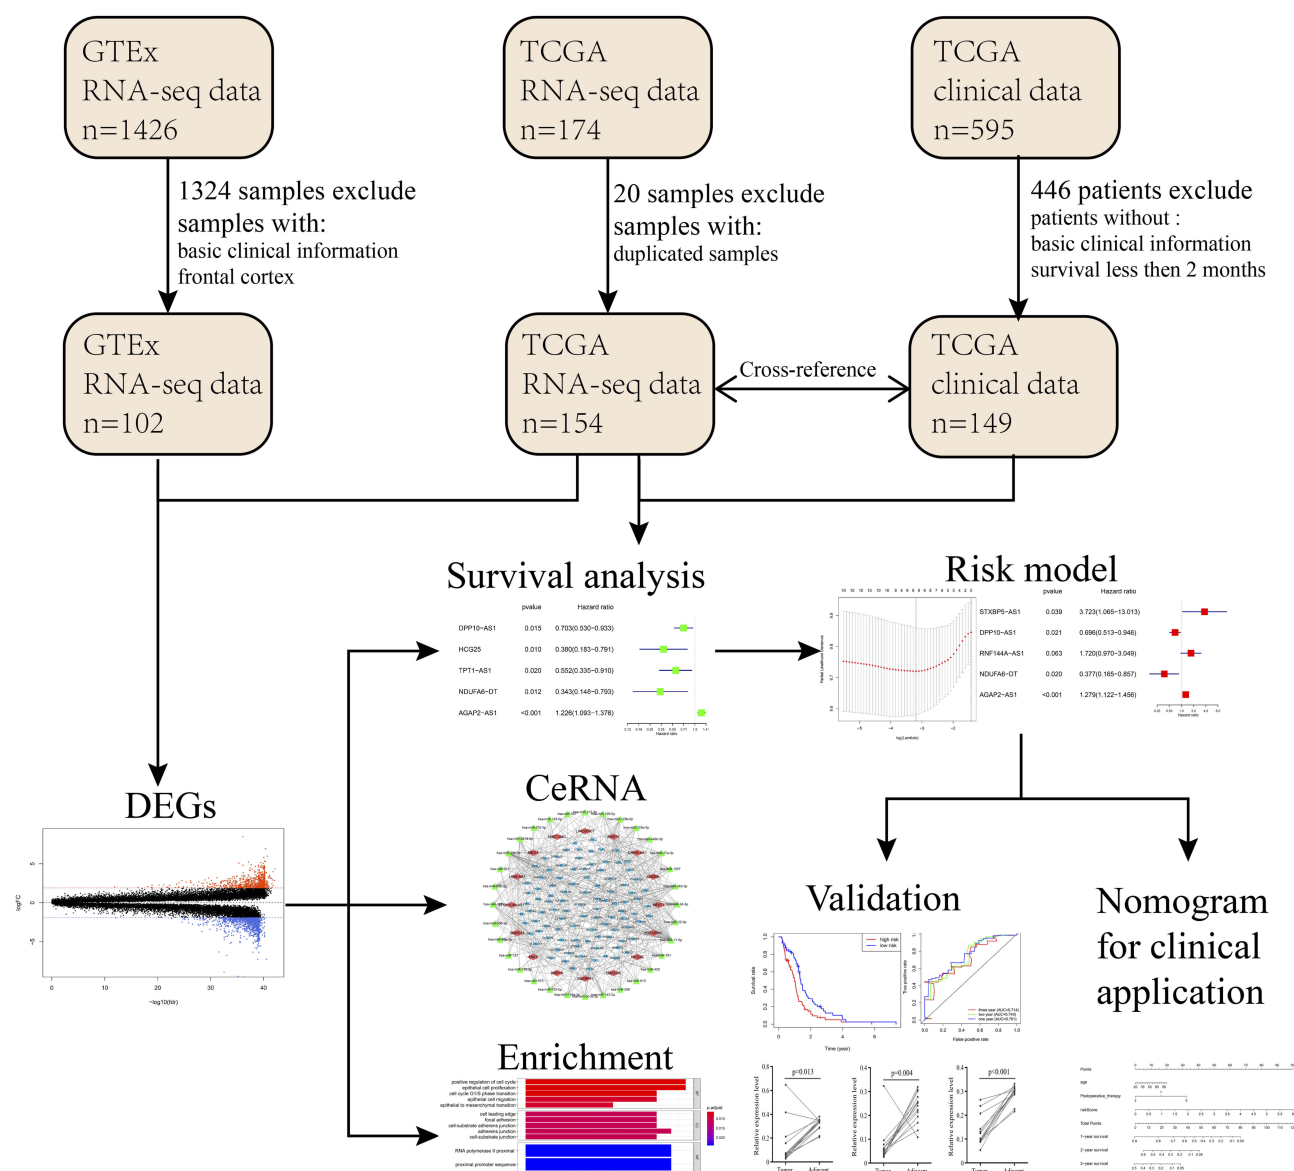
GTEx
RNA-seq data
n=1426

TCGA
RNA-seq data
n=174

TCGA
clinical data
n=595

1324 samples exclude
samples with:
basic clinical information
frontal cortex

20 samples exclude
samples with:
duplicated samples

446 patients exclude
patients without :
basic clinical information
survival less then 2 months

GTEx
RNA-seq data
n=102

TCGA
RNA-seq data
n=154

Cross-reference

TCGA
clinical data
n=149

Survival analysis

| | pvalue | Hazard ratio |
|---|---|---|
| DPP10−AS1 | 0.015 | 0.703(0.530−0.933) |
| HCG25 | 0.010 | 0.380(0.183−0.791) |
| TPT1−AS1 | 0.020 | 0.552(0.335−0.910) |
| NDUFA6−DT | 0.012 | 0.343(0.148−0.793) |
| AGAP2−AS1 | <0.001 | 1.226(1.093−1.376) |

Hazard ratio

Risk model

| | pvalue | Hazard ratio |
|---|---|---|
| STXBP5−AS1 | 0.039 | 3.723(1.065−13.013) |
| DPP10−AS1 | 0.021 | 0.696(0.513−0.946) |
| RNF144A−AS1 | 0.063 | 1.720(0.970−3.049) |
| NDUFA6−DT | 0.020 | 0.377(0.165−0.857) |
| AGAP2−AS1 | <0.001 | 1.279(1.122−1.456) |

Hazard ratio

Partial Likelihood Deviance
log(Lambda)

DEGs

logFC
−log10(fdr)

CeRNA

Validation

high risk
low risk
Survival rate
Time (year)
True positive rate
False positive rate
three year (AUC=0.714)
two year (AUC=0.745)
one year (AUC=0.781)

p=0.013
p=0.004
p<0.001
Relative expression level
Tumor
Adjacent

Nomogram
for clinical
application

Points
age
Postoperative_therapy
riskScore
Total Points
1−year survival
2−year survival
3−year survival

Enrichment

positive regulation of cell cycle
epithelial cell proliferation
cell cycle G1/S phase transition
epithelial cell migration
epithelial to mesenchymal transition
cell leading edge
focal adhesion
cell-substrate adherens junction
adherens junction
cell-substrate junction
RNA polymerase II proximal
proximal promoter sequence
p.adjust